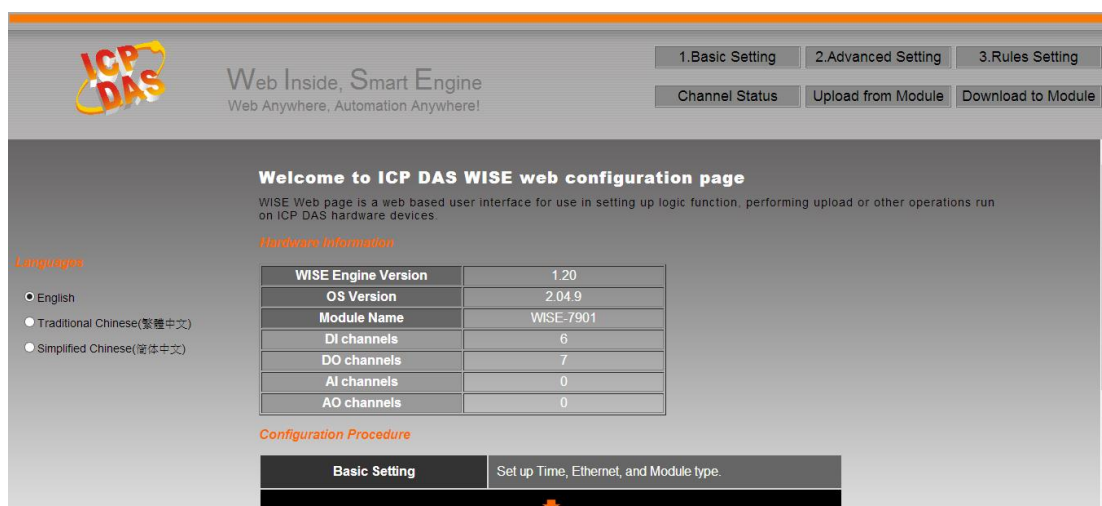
ICP DAS

Web Inside, Smart Engine
Web Anywhere, Automation Anywhere!

1.Basic Setting | 2.Advanced Setting | 3.Rules Setting
Channel Status | Upload from Module | Download to Module

Languages

English
Traditional Chinese(繁體中文)
Simplified Chinese(简体中文)

Welcome to ICP DAS WISE web configuration page

WISE Web page is a web based user interface for use in setting up logic function, performing upload or other operations run on ICP DAS hardware devices.

Hardware Information

| WISE Engine Version | 1.20 |
|---|---|
| OS Version | 2.04.9 |
| Module Name | WISE-7901 |
| DI channels | 6 |
| DO channels | 7 |
| AI channels | 0 |
| AO channels | 0 |

Configuration Procedure

| Basic Setting | Set up Time, Ethernet, and Module type. |
|---|---|